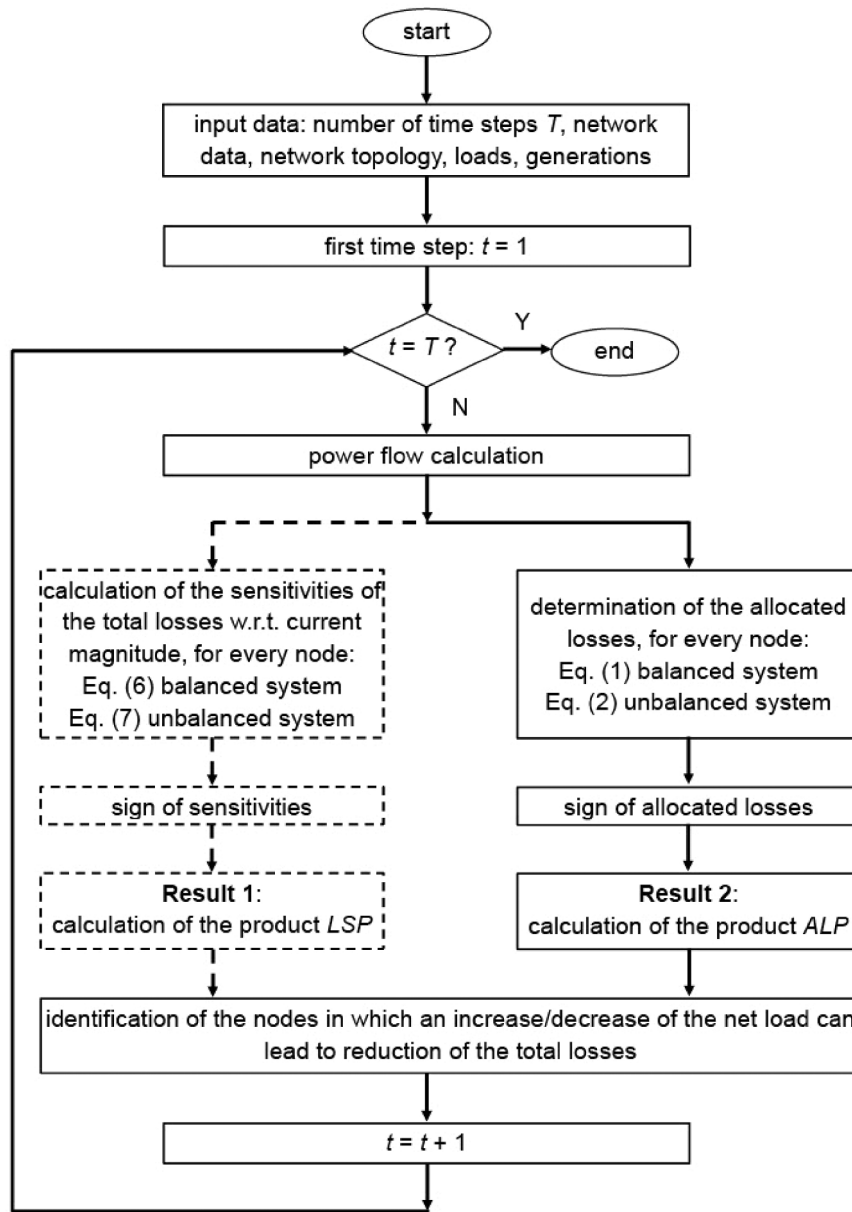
start

input data: number of time steps *T*, network data, network topology, loads, generations

first time step: $t = 1$

$t = T$ ?

Y

end

N

power flow calculation

calculation of the sensitivities of the total losses w.r.t. current magnitude, for every node:
Eq. (6) balanced system
Eq. (7) unbalanced system

sign of sensitivities

**Result 1**:
calculation of the product *LSP*

determination of the allocated losses, for every node:
Eq. (1) balanced system
Eq. (2) unbalanced system

sign of allocated losses

**Result 2**:
calculation of the product *ALP*

identification of the nodes in which an increase/decrease of the net load can lead to reduction of the total losses

$t = t + 1$